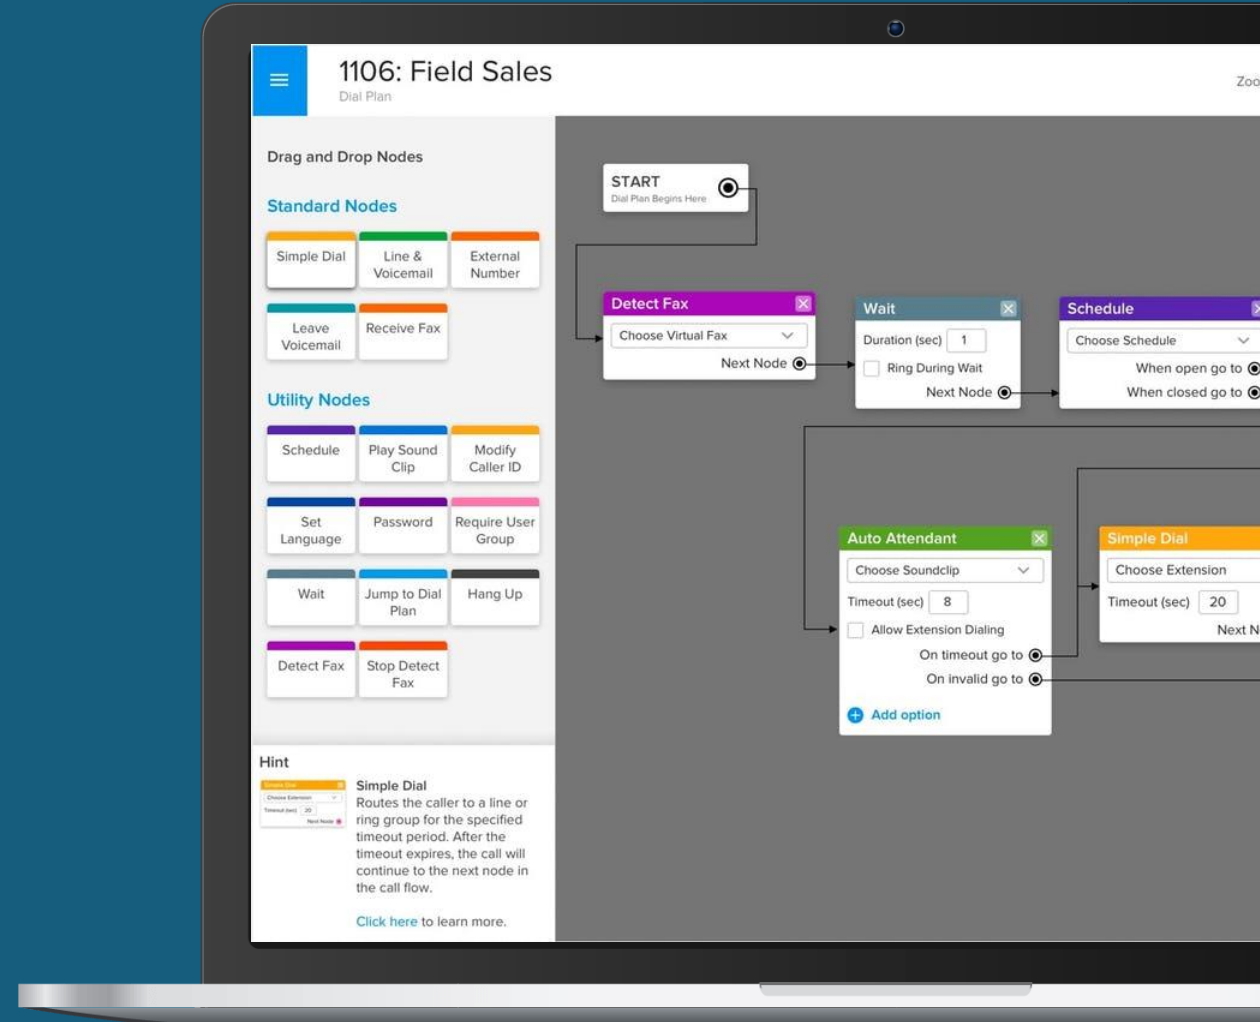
1106: Field Sales
Dial Plan

Zoo

Drag and Drop Nodes

Standard Nodes

Simple Dial
Line & Voicemail
External Number
Leave Voicemail
Receive Fax

Utility Nodes

Schedule
Play Sound Clip
Modify Caller ID
Set Language
Password
Require User Group
Wait
Jump to Dial Plan
Hang Up
Detect Fax
Stop Detect Fax

Hint

Simple Dial
Routes the caller to a line or ring group for the specified timeout period. After the timeout expires, the call will continue to the next node in the call flow.

Click here to learn more.

START
Dial Plan Begins Here

Detect Fax
Choose Virtual Fax
Next Node

Wait
Duration (sec) 1
Ring During Wait
Next Node

Schedule
Choose Schedule
When open go to
When closed go to

Auto Attendant
Choose Soundclip
Timeout (sec) 8
Allow Extension Dialing
On timeout go to
On invalid go to
Add option

Simple Dial
Choose Extension
Timeout (sec) 20
Next N